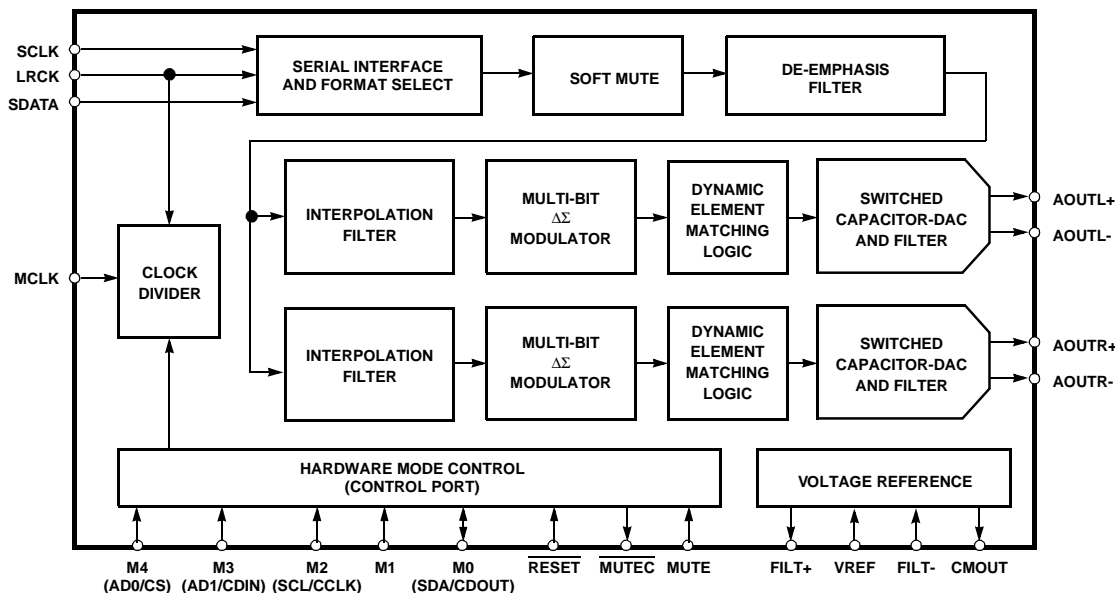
SCLK
LRCK
SDATA
SERIAL INTERFACE AND FORMAT SELECT
SOFT MUTE
DE-EMPHASIS FILTER
INTERPOLATION FILTER
MULTI-BIT $\Delta\Sigma$ MODULATOR
DYNAMIC ELEMENT MATCHING LOGIC
SWITCHED CAPACITOR-DAC AND FILTER
AOUTL+
AOUTL-
MCLK
CLOCK DIVIDER
INTERPOLATION FILTER
MULTI-BIT $\Delta\Sigma$ MODULATOR
DYNAMIC ELEMENT MATCHING LOGIC
SWITCHED CAPACITOR-DAC AND FILTER
AOUTR+
AOUTR-
HARDWARE MODE CONTROL (CONTROL PORT)
VOLTAGE REFERENCE
M4 (AD0/CS)
M3 (AD1/CDIN)
M2 (SCL/CCLK)
M1
M0 (SDA/CDOUT)
$\overline{RESET}$
$\overline{MUTEC}$
MUTE
FILT+
VREF
FILT-
CMOUT